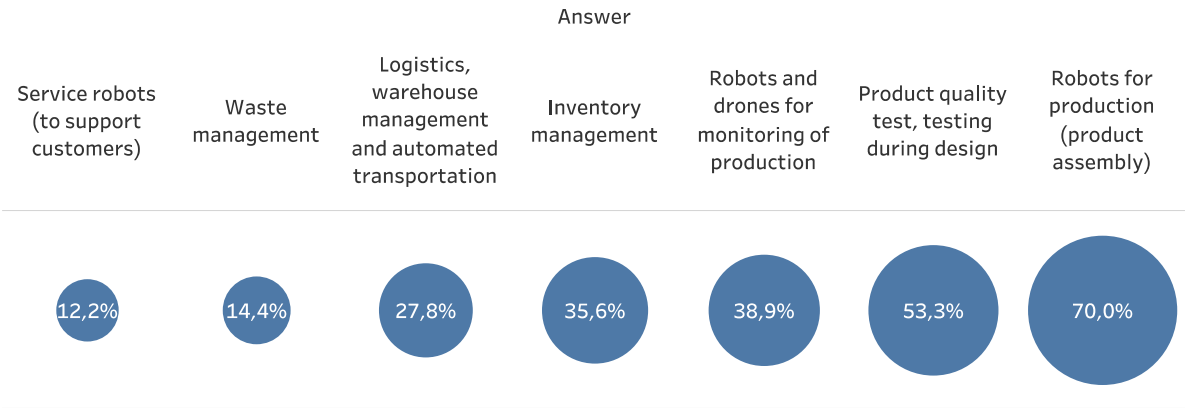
Answer

| Service robots (to support customers) | Waste management | Logistics, warehouse management and automated transportation | Inventory management | Robots and drones for monitoring of production | Product quality test, testing during design | Robots for production (product assembly) |
|---|---|---|---|---|---|---|
| 12,2% | 14,4% | 27,8% | 35,6% | 38,9% | 53,3% | 70,0% |